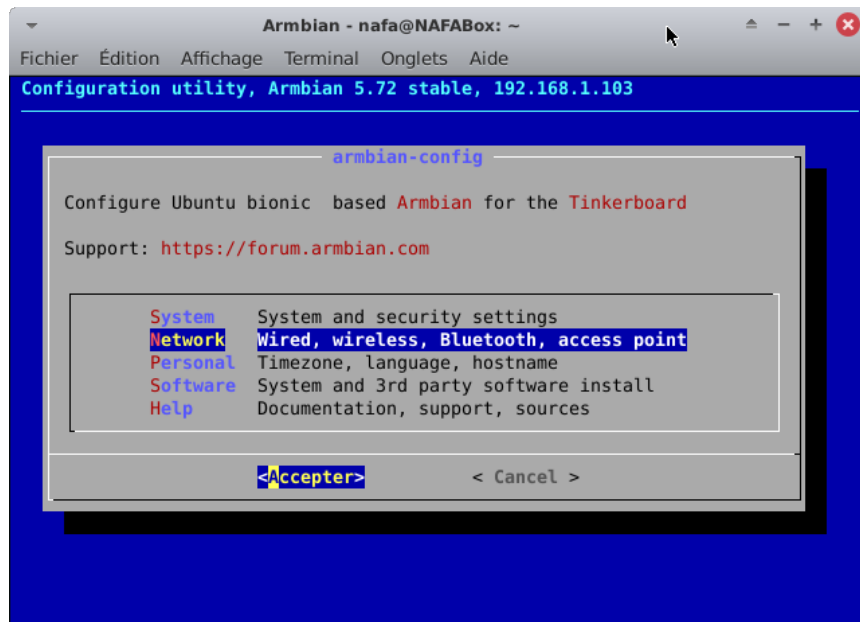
Armbian - nafa@NAFABox: ~

Fichier Édition Affichage Terminal Onglets Aide

Configuration utility, Armbian 5.72 stable, 192.168.1.103

armbian-config

Configure Ubuntu bionic based Armbian for the Tinkerboard

Support: https://forum.armbian.com

| | |
|---|---|
| System | System and security settings |
| Network | Wired, wireless, Bluetooth, access point |
| Personal | Timezone, language, hostname |
| Software | System and 3rd party software install |
| Help | Documentation, support, sources |

<Accepter> < Cancel >